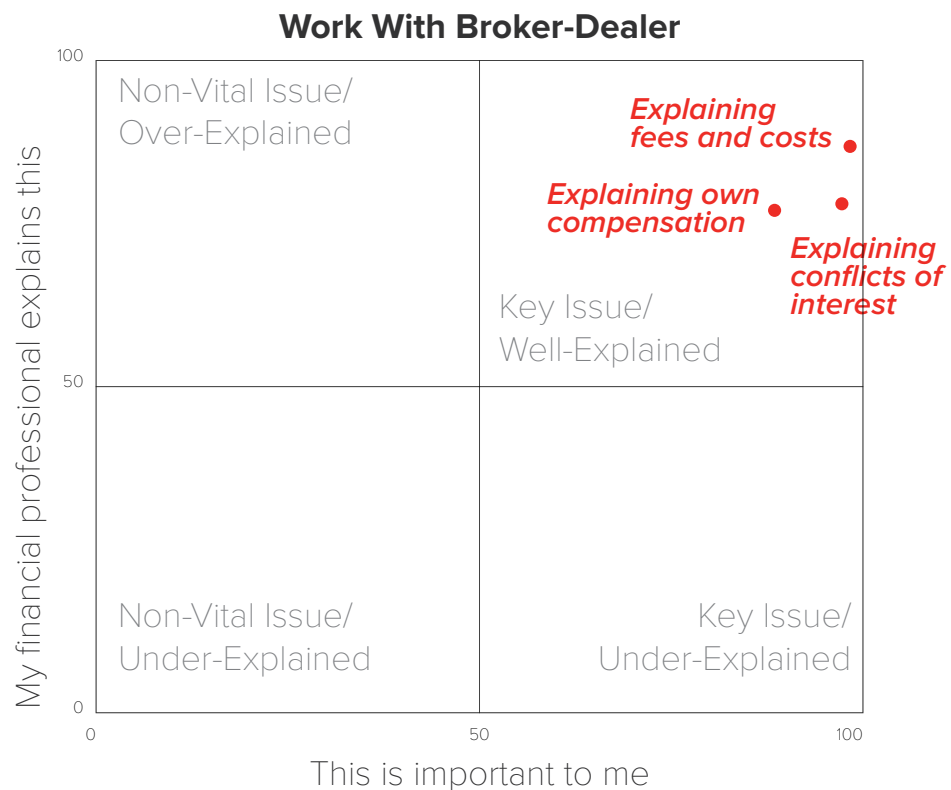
Work With Broker-Dealer

My financial professional explains this

100

50

0

Non-Vital Issue/
Over-Explained

Explaining fees and costs

Explaining own compensation

Explaining conflicts of interest

Key Issue/
Well-Explained

Non-Vital Issue/
Under-Explained

Key Issue/
Under-Explained

0

50

100

This is important to me